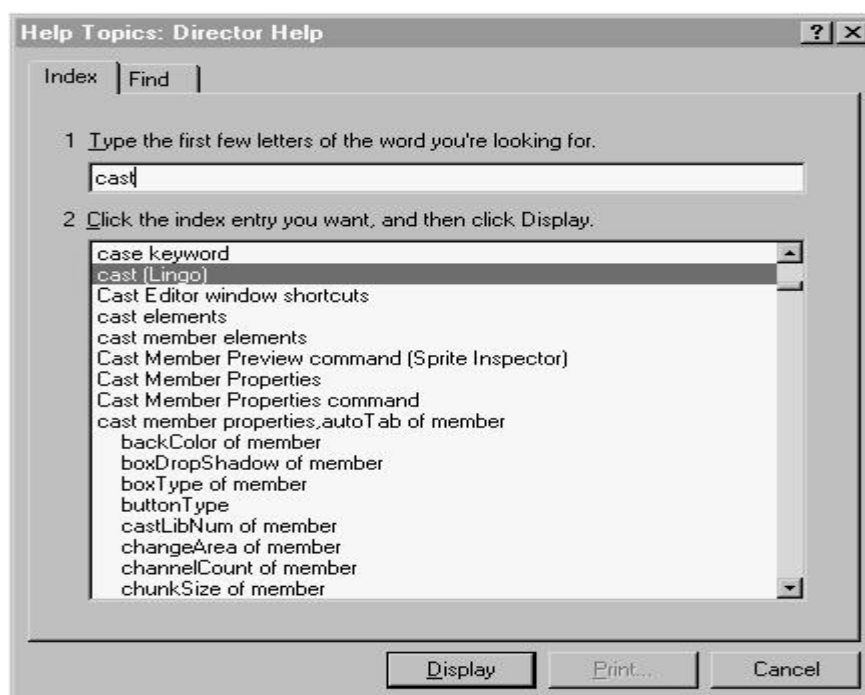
Help Topics: Director Help ? ×

Index Find

1 Type the first few letters of the word you're looking for.

cast

2 Click the index entry you want, and then click Display.

case keyword
cast (Lingo)
Cast Editor window shortcuts
cast elements
cast member elements
Cast Member Preview command (Sprite Inspector)
Cast Member Properties
Cast Member Properties command
cast member properties,autoTab of member
backColor of member
boxDropShadow of member
boxType of member
buttonType
castLibNum of member
changeArea of member
channelCount of member
chunkSize of member

Display Print... Cancel